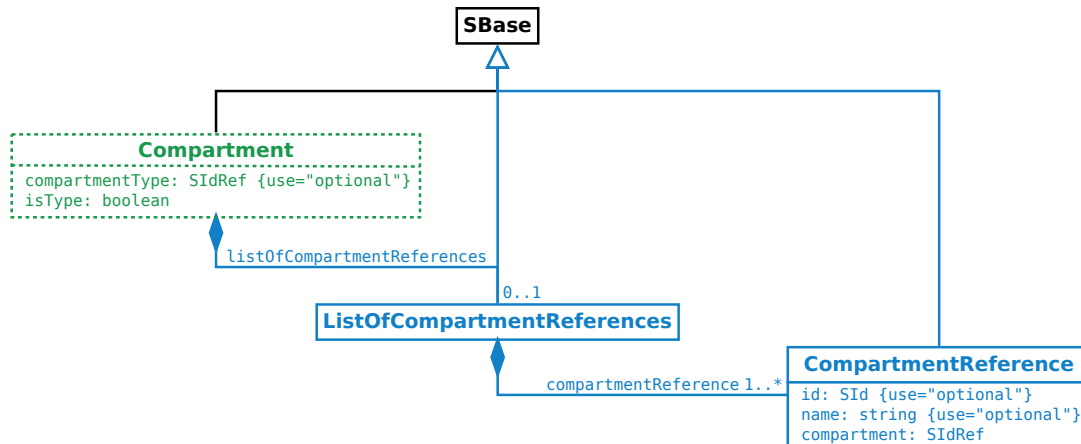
SBase

Compartment
compartmentType: SIdRef {use="optional"}
isType: boolean

listOfCompartmentReferences
0..1

ListOfCompartmentReferences

compartmentReference 1..*

CompartmentReference
id: SId {use="optional"}
name: string {use="optional"}
compartment: SIdRef